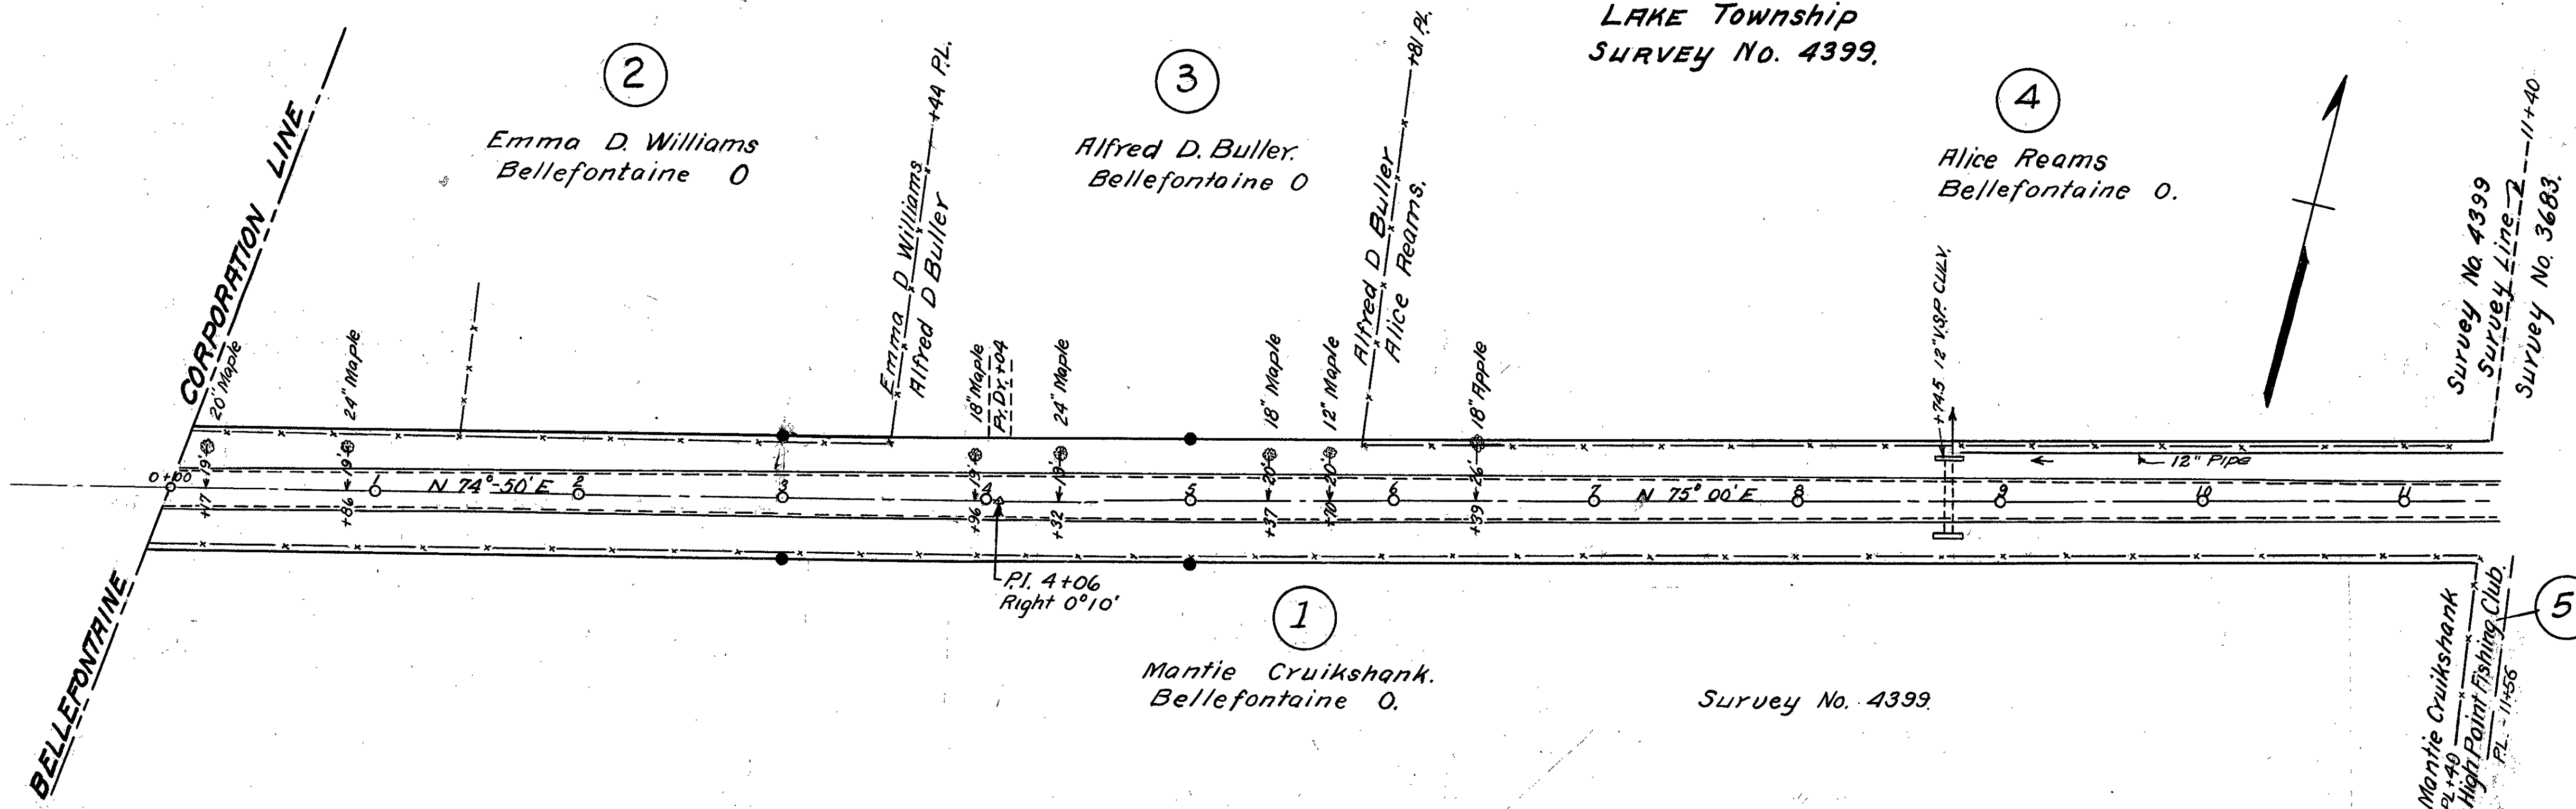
LAKE Township
SURVEY No. 4399.

2
Emma D. Williams
Bellefontaine O

3
Alfred D. Buller.
Bellefontaine O

4
Alice Reams
Bellefontaine O.

CORPORATION LINE
BELLEFONTAINE

+44 P.L.
Emma D Williams
Alfred D Buller

+81 P.L.
Alfred D Buller
Alice Reams.

20" Maple
24" Maple
18" Maple
P. Dr. +04
24" Maple
18" Maple
12" Maple
18" Apple
+74.5 12" V.S.P. CULV.

0+00
+17 19'
+86 19'
+96 19'
+32 19'
+37 20'
+70 20'
+39 26'

1 N 74° 50' E 2 3 4 5 6 7 N 75° 00' E 8 9 10 11

12" Pipe

P.I. 4+06
Right 0°10'

1
Mantie Cruikshank.
Bellefontaine O.

Survey No. 4399

Survey No. 4399
Survey Line 2 11+40
Survey No. 3683.

Mantie Cruikshank
P.L. +40
High Point Fishing Club.
P.L. 11+56

5